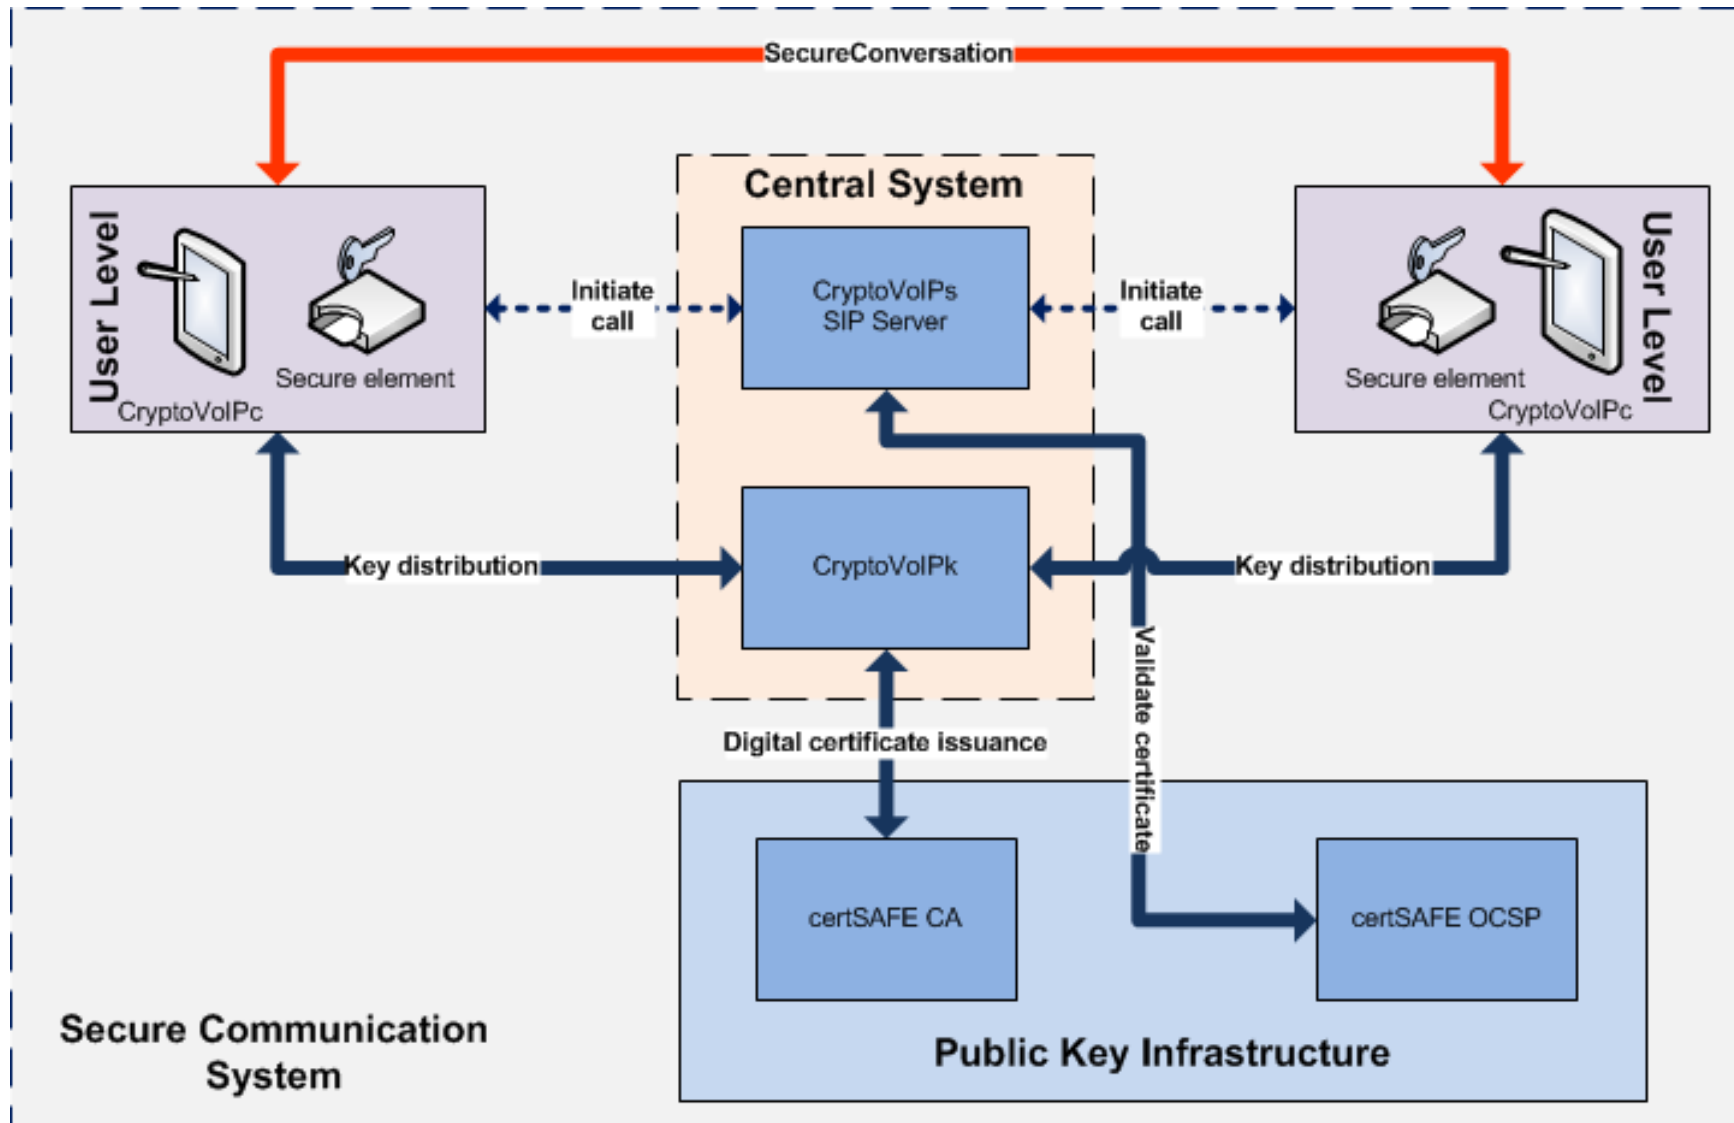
SecureConversation

User Level

Secure element

CryptoVoIPc

Central System

Initiate call

CryptoVoIPs SIP Server

Initiate call

Secure element

CryptoVoIPc

User Level

Key distribution

CryptoVoIPk

Key distribution

Validate certificate

Digital certificate issuance

certSAFE CA

certSAFE OCSP

Secure Communication System

Public Key Infrastructure